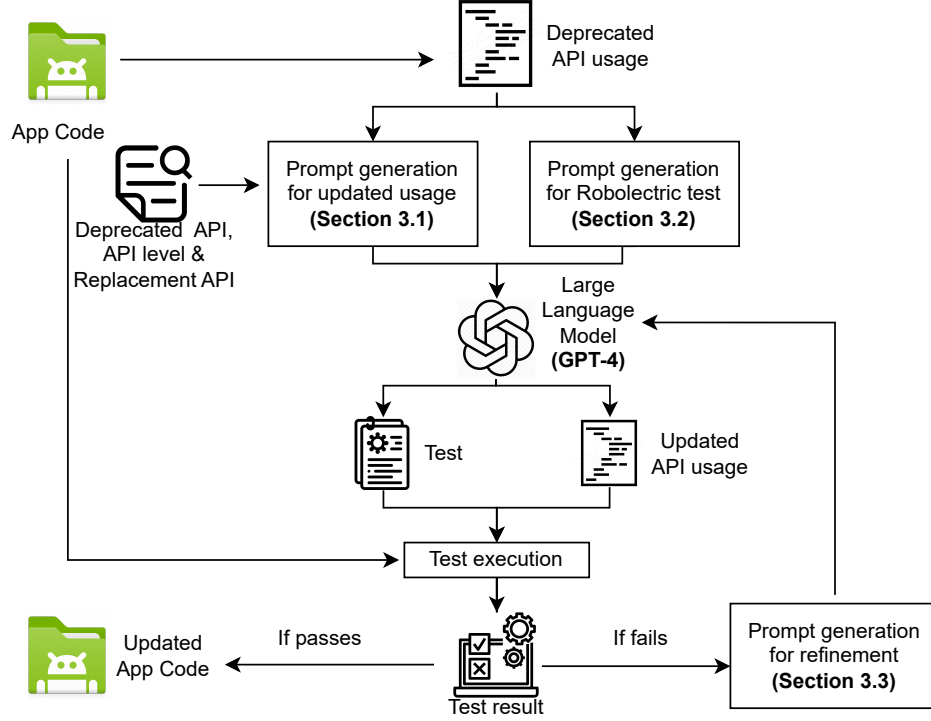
App Code

Deprecated API usage

Deprecated API, API level & Replacement API

Prompt generation for updated usage **(Section 3.1)**

Prompt generation for Robolectric test **(Section 3.2)**

Large Language Model **(GPT-4)**

Test

Updated API usage

Test execution

Updated App Code

If passes

If fails

Prompt generation for refinement **(Section 3.3)**

Test result